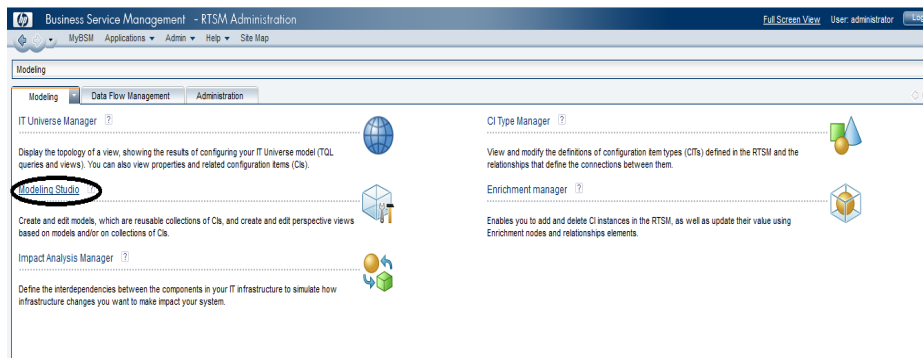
Business Service Management - RTSM Administration

Full Screen View User: administrator Lo

MyBSM Applications ▾ Admin ▾ Help ▾ Site Map

Modeling

Modeling | Data Flow Management | Administration

IT Universe Manager ?

Display the topology of a view, showing the results of configuring your IT Universe model (TQL queries and views). You can also view properties and related configuration items (CIs).

Modeling Studio ?

Create and edit models, which are reusable collections of CIs, and create and edit perspective views based on models and/or on collections of CIs.

Impact Analysis Manager ?

Define the interdependencies between the components in your IT infrastructure to simulate how infrastructure changes you want to make impact your system.

CI Type Manager ?

View and modify the definitions of configuration item types (CITs) defined in the RTSM and the relationships that define the connections between them.

Enrichment manager ?

Enables you to add and delete CI instances in the RTSM, as well as update their value using Enrichment nodes and relationships elements.